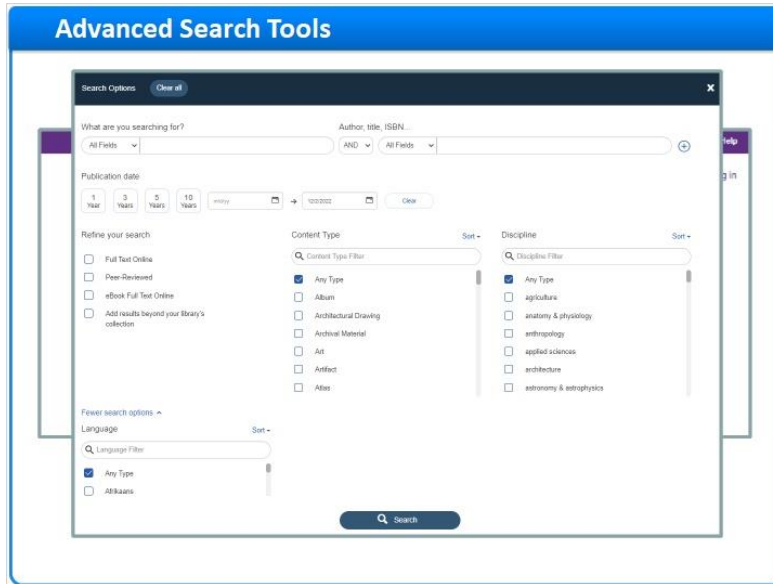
Advanced Search Tools

Search Options Clear all

What are you searching for?

All Fields

Author, title, ISBN...

AND All Fields

Publication date

1 Year 3 Years 5 Years 10 Years

mm/yy → 12/2/2022 Clear

Refine your search

Full Text Online

Peer-Reviewed

eBook Full Text Online

Add results beyond your library's collection

Content Type Sort

Content Type Filter

Any Type

Album

Architectural Drawing

Archival Material

Art

Artifact

Atlas

Discipline Sort

Discipline Filter

Any Type

agriculture

anatomy & physiology

anthropology

applied sciences

architecture

astronomy & astrophysics

Fewer search options

Language Sort

Language Filter

Any Type

Afrikaans

Search

Help

g in